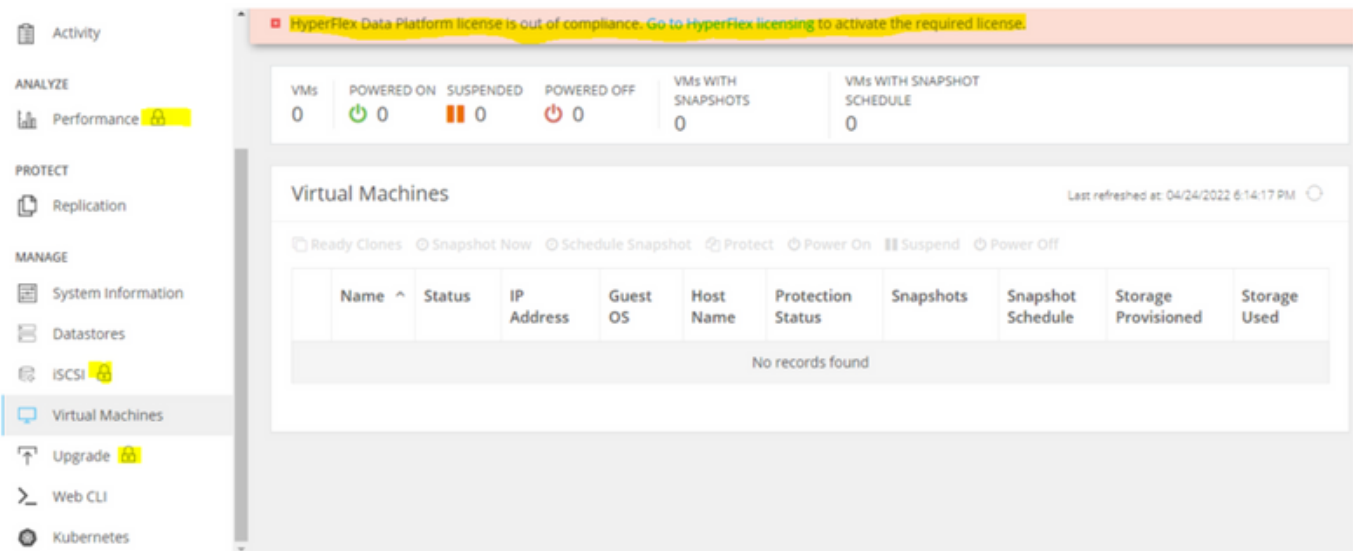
Activity

ANALYZE

Performance

PROTECT

Replication

MANAGE

System Information

Datastores

iSCSI

Virtual Machines

Upgrade

Web CLI

Kubernetes

HyperFlex Data Platform license is out of compliance. Go to HyperFlex licensing to activate the required license.

VMs 0

POWERED ON 0

SUSPENDED 0

POWERED OFF 0

VMs WITH SNAPSHOTS 0

VMs WITH SNAPSHOT SCHEDULE 0

Virtual Machines

Last refreshed at: 04/24/2022 6:14:17 PM

Ready Clones Snapshot Now Schedule Snapshot Protect Power On Suspend Power Off

| | Name ^ | Status | IP Address | Guest OS | Host Name | Protection Status | Snapshots | Snapshot Schedule | Storage Provisioned | Storage Used |
|---|---|---|---|---|---|---|---|---|---|---|
| No records found | | | | | | | | | | |